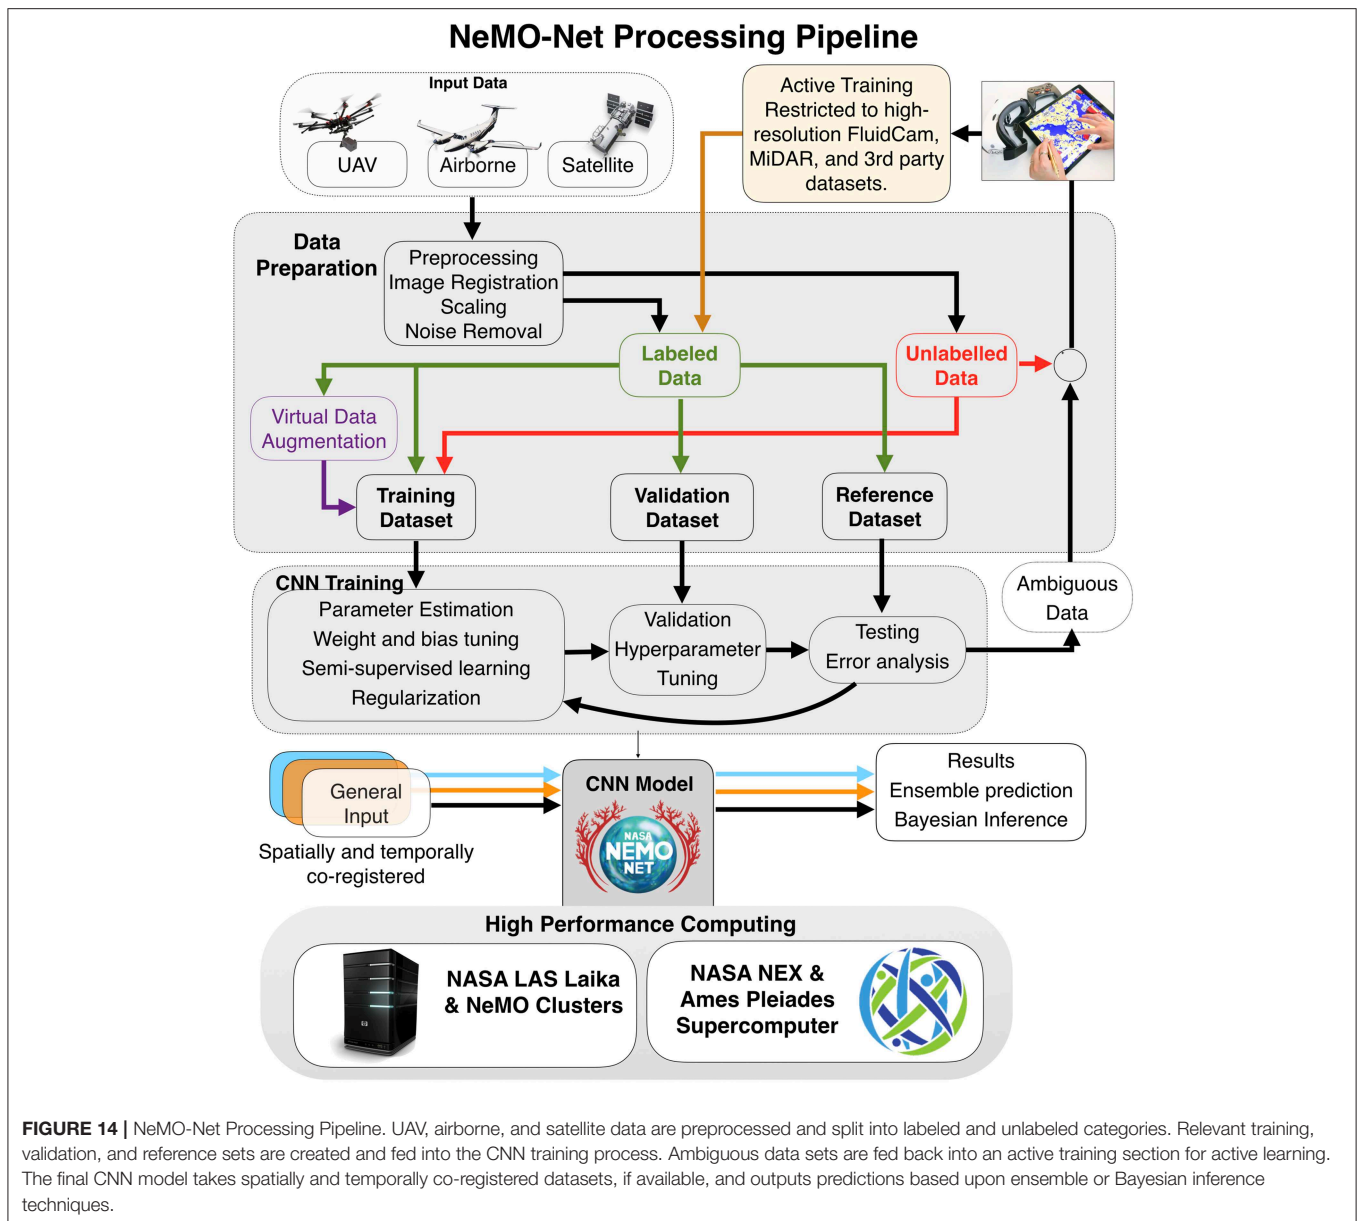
NeMO-Net Processing Pipeline

Input Data

UAV

Airborne

Satellite

Active Training Restricted to high-resolution FluidCam, MiDAR, and 3rd party datasets.

Data Preparation

Preprocessing
Image Registration
Scaling
Noise Removal

Labeled Data

Unlabelled Data

Virtual Data Augmentation

Training Dataset

Validation Dataset

Reference Dataset

CNN Training

Parameter Estimation
Weight and bias tuning
Semi-supervised learning
Regularization

Validation
Hyperparameter
Tuning

Testing
Error analysis

Ambiguous Data

General Input

Spatially and temporally co-registered

CNN Model

NASA NEMO NET

Results
Ensemble prediction
Bayesian Inference

High Performance Computing

NASA LAS Laika & NeMO Clusters

NASA NEX & Ames Pleiades Supercomputer

**FIGURE 14 |** NeMO-Net Processing Pipeline. UAV, airborne, and satellite data are preprocessed and split into labeled and unlabeled categories. Relevant training, validation, and reference sets are created and fed into the CNN training process. Ambiguous data sets are fed back into an active training section for active learning. The final CNN model takes spatially and temporally co-registered datasets, if available, and outputs predictions based upon ensemble or Bayesian inference techniques.